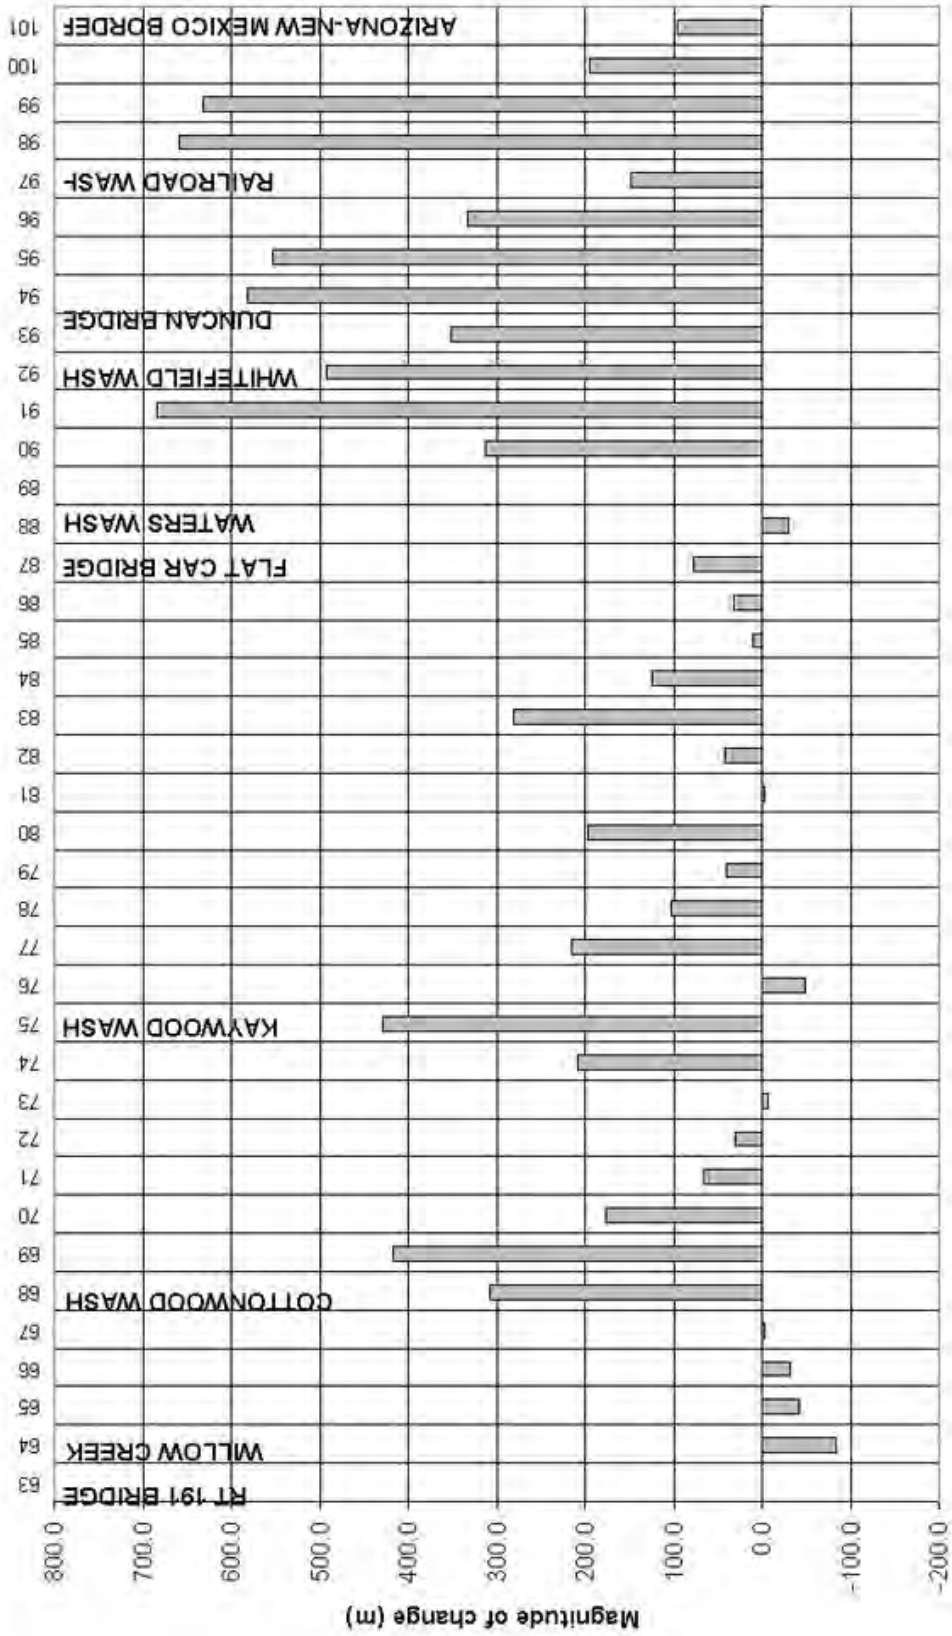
ARIZONA-NEW MEXICO BORDEF
RAILROAD WASH
DUNCAN BRIDGE
WHITFIELD WASH
WATERS WASH
FLAT CAR BRIDGE
KAYWOOD WASH
COTTONWOOD WASH
WILLOW CREEK
RT 191 BRIDGE

101
100
99
98
97
96
95
94
93
92
91
90
89
88
87
86
85
84
83
82
81
80
79
78
77
76
75
74
73
72
71
70
69
68
67
66
65
64
63

800.0
700.0
600.0
500.0
400.0
300.0
200.0
100.0
0.0
-100.0
-200.0

Magnitude of change (m)